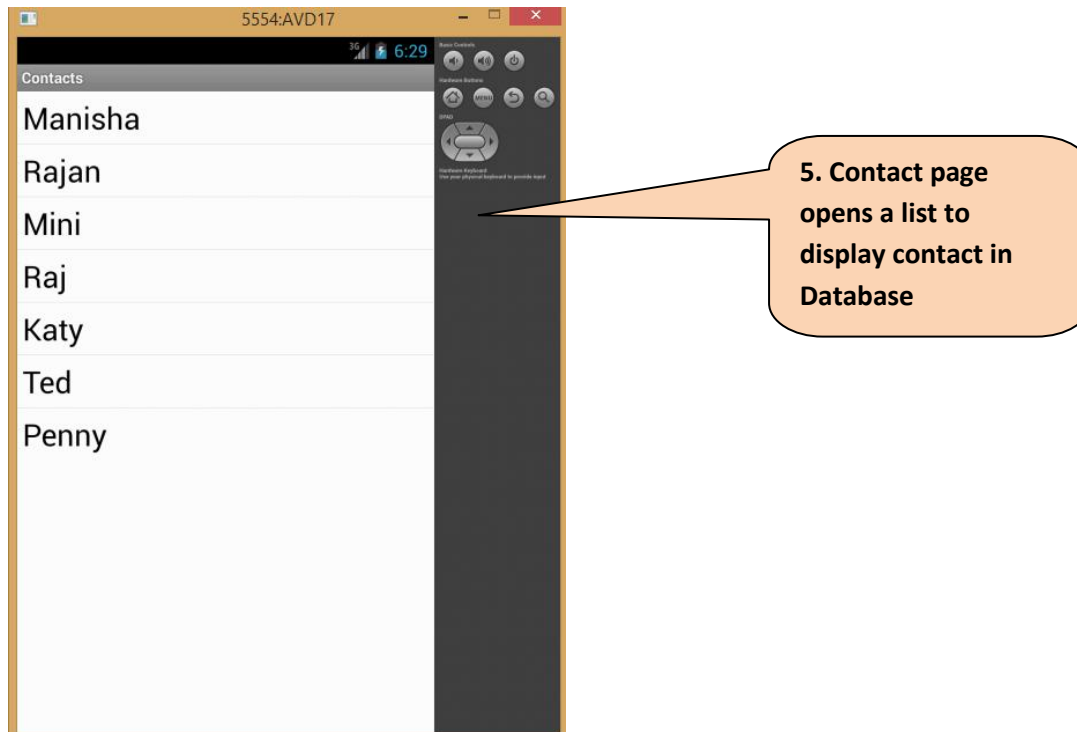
5554:AVD17

3G 6:29

Contacts

Manisha

Rajan

Mini

Raj

Katy

Ted

Penny

Basic Controls

Hardware Buttons

MENU

DPAD

Hardware Keyboard
Use your physical keyboard to provide input

5. Contact page opens a list to display contact in Database